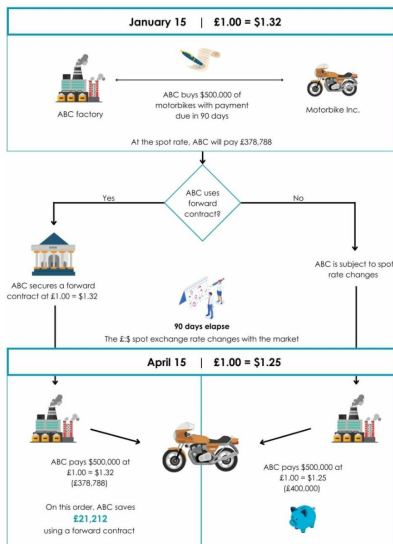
January 15 | £1.00 = $1.32

ABC factory

ABC buys $500,000 of motorbikes with payment due in 90 days

Motorbike Inc.

At the spot rate, ABC will pay £378,788

ABC uses forward contract?

Yes

No

ABC secures a forward contract at £1.00 = $1.32

ABC is subject to spot rate changes

90 days elapse

The £:$ spot exchange rate changes with the market

April 15 | £1.00 = $1.25

ABC pays $500,000 at £1.00 = $1.32 (£378,788)

On this order, ABC saves £21,212 using a forward contract

ABC pays $500,000 at £1.00 = $1.25 (£400,000)